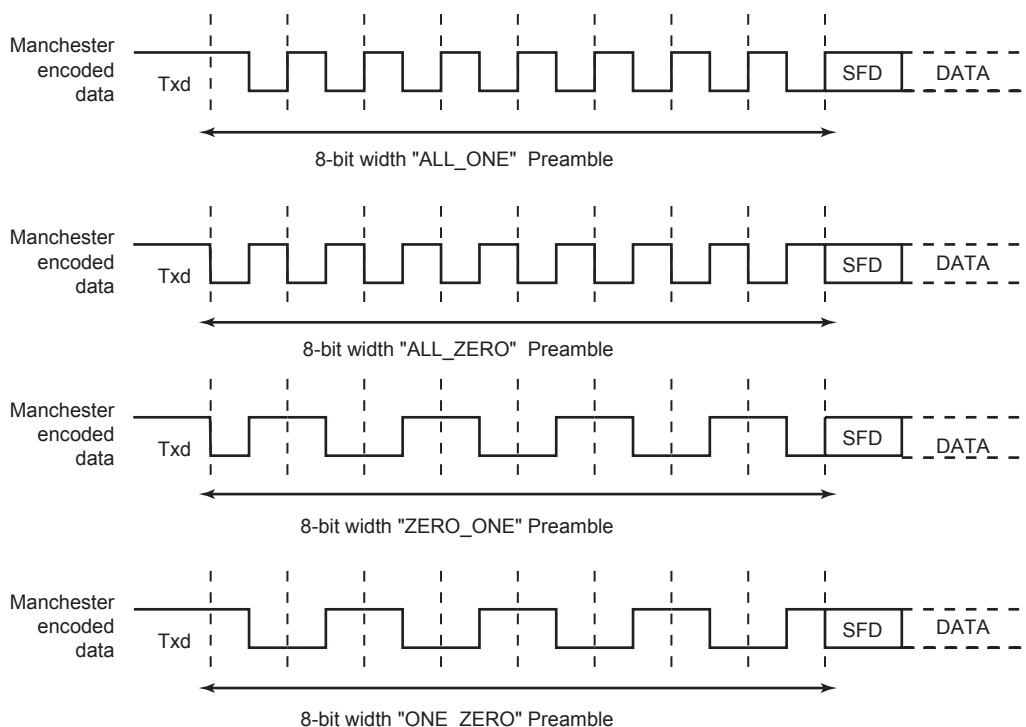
Manchester encoded data

Txd

SFD

DATA

8-bit width "ALL_ONE" Preamble

Manchester encoded data

Txd

SFD

DATA

8-bit width "ALL_ZERO" Preamble

Manchester encoded data

Txd

SFD

DATA

8-bit width "ZERO_ONE" Preamble

Manchester encoded data

Txd

SFD

DATA

8-bit width "ONE_ZERO" Preamble